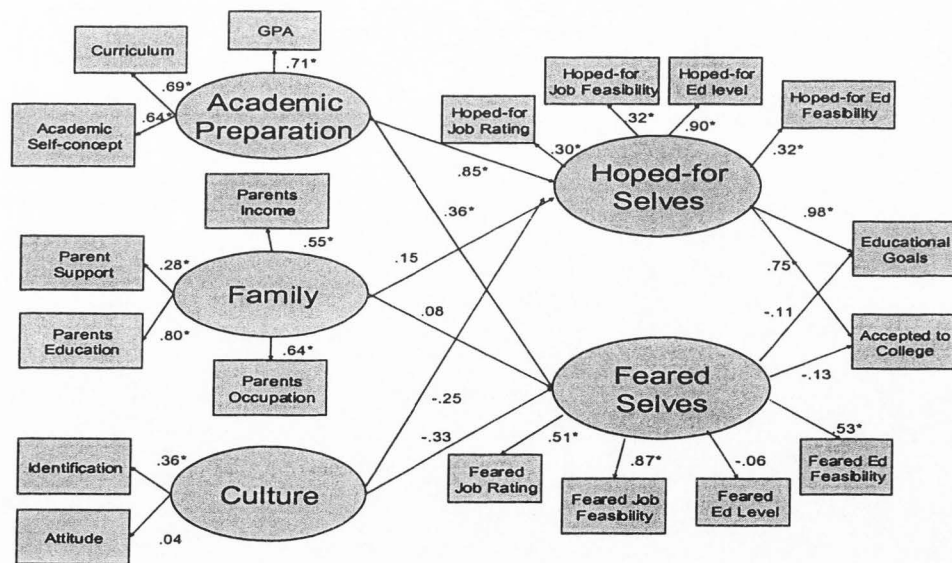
GPA

Curriculum

.69*

.71*

Academic Preparation

.64*

Academic Self-concept

Hoped-for Job Feasibility

Hoped-for Ed level

Hoped-for Ed Feasibility

Hoped-for Job Rating

.32*

.90*

.30*

.32*

.85*

Hoped-for Selves

.36*

Parents Income

.98*

.55*

Parent Support

.28*

.15

Educational Goals

.75*

Family

Parents Education

.80*

.08

-.11

.64*

Accepted to College

Parents Occupation

Feared Selves

-.13

-.25

-.33

.51*

.53*

Identification

.36*

Feared Job Rating

.87*

-.06

Feared Ed Feasibility

Culture

Feared Job Feasibility

Feared Ed Level

Attitude

.04